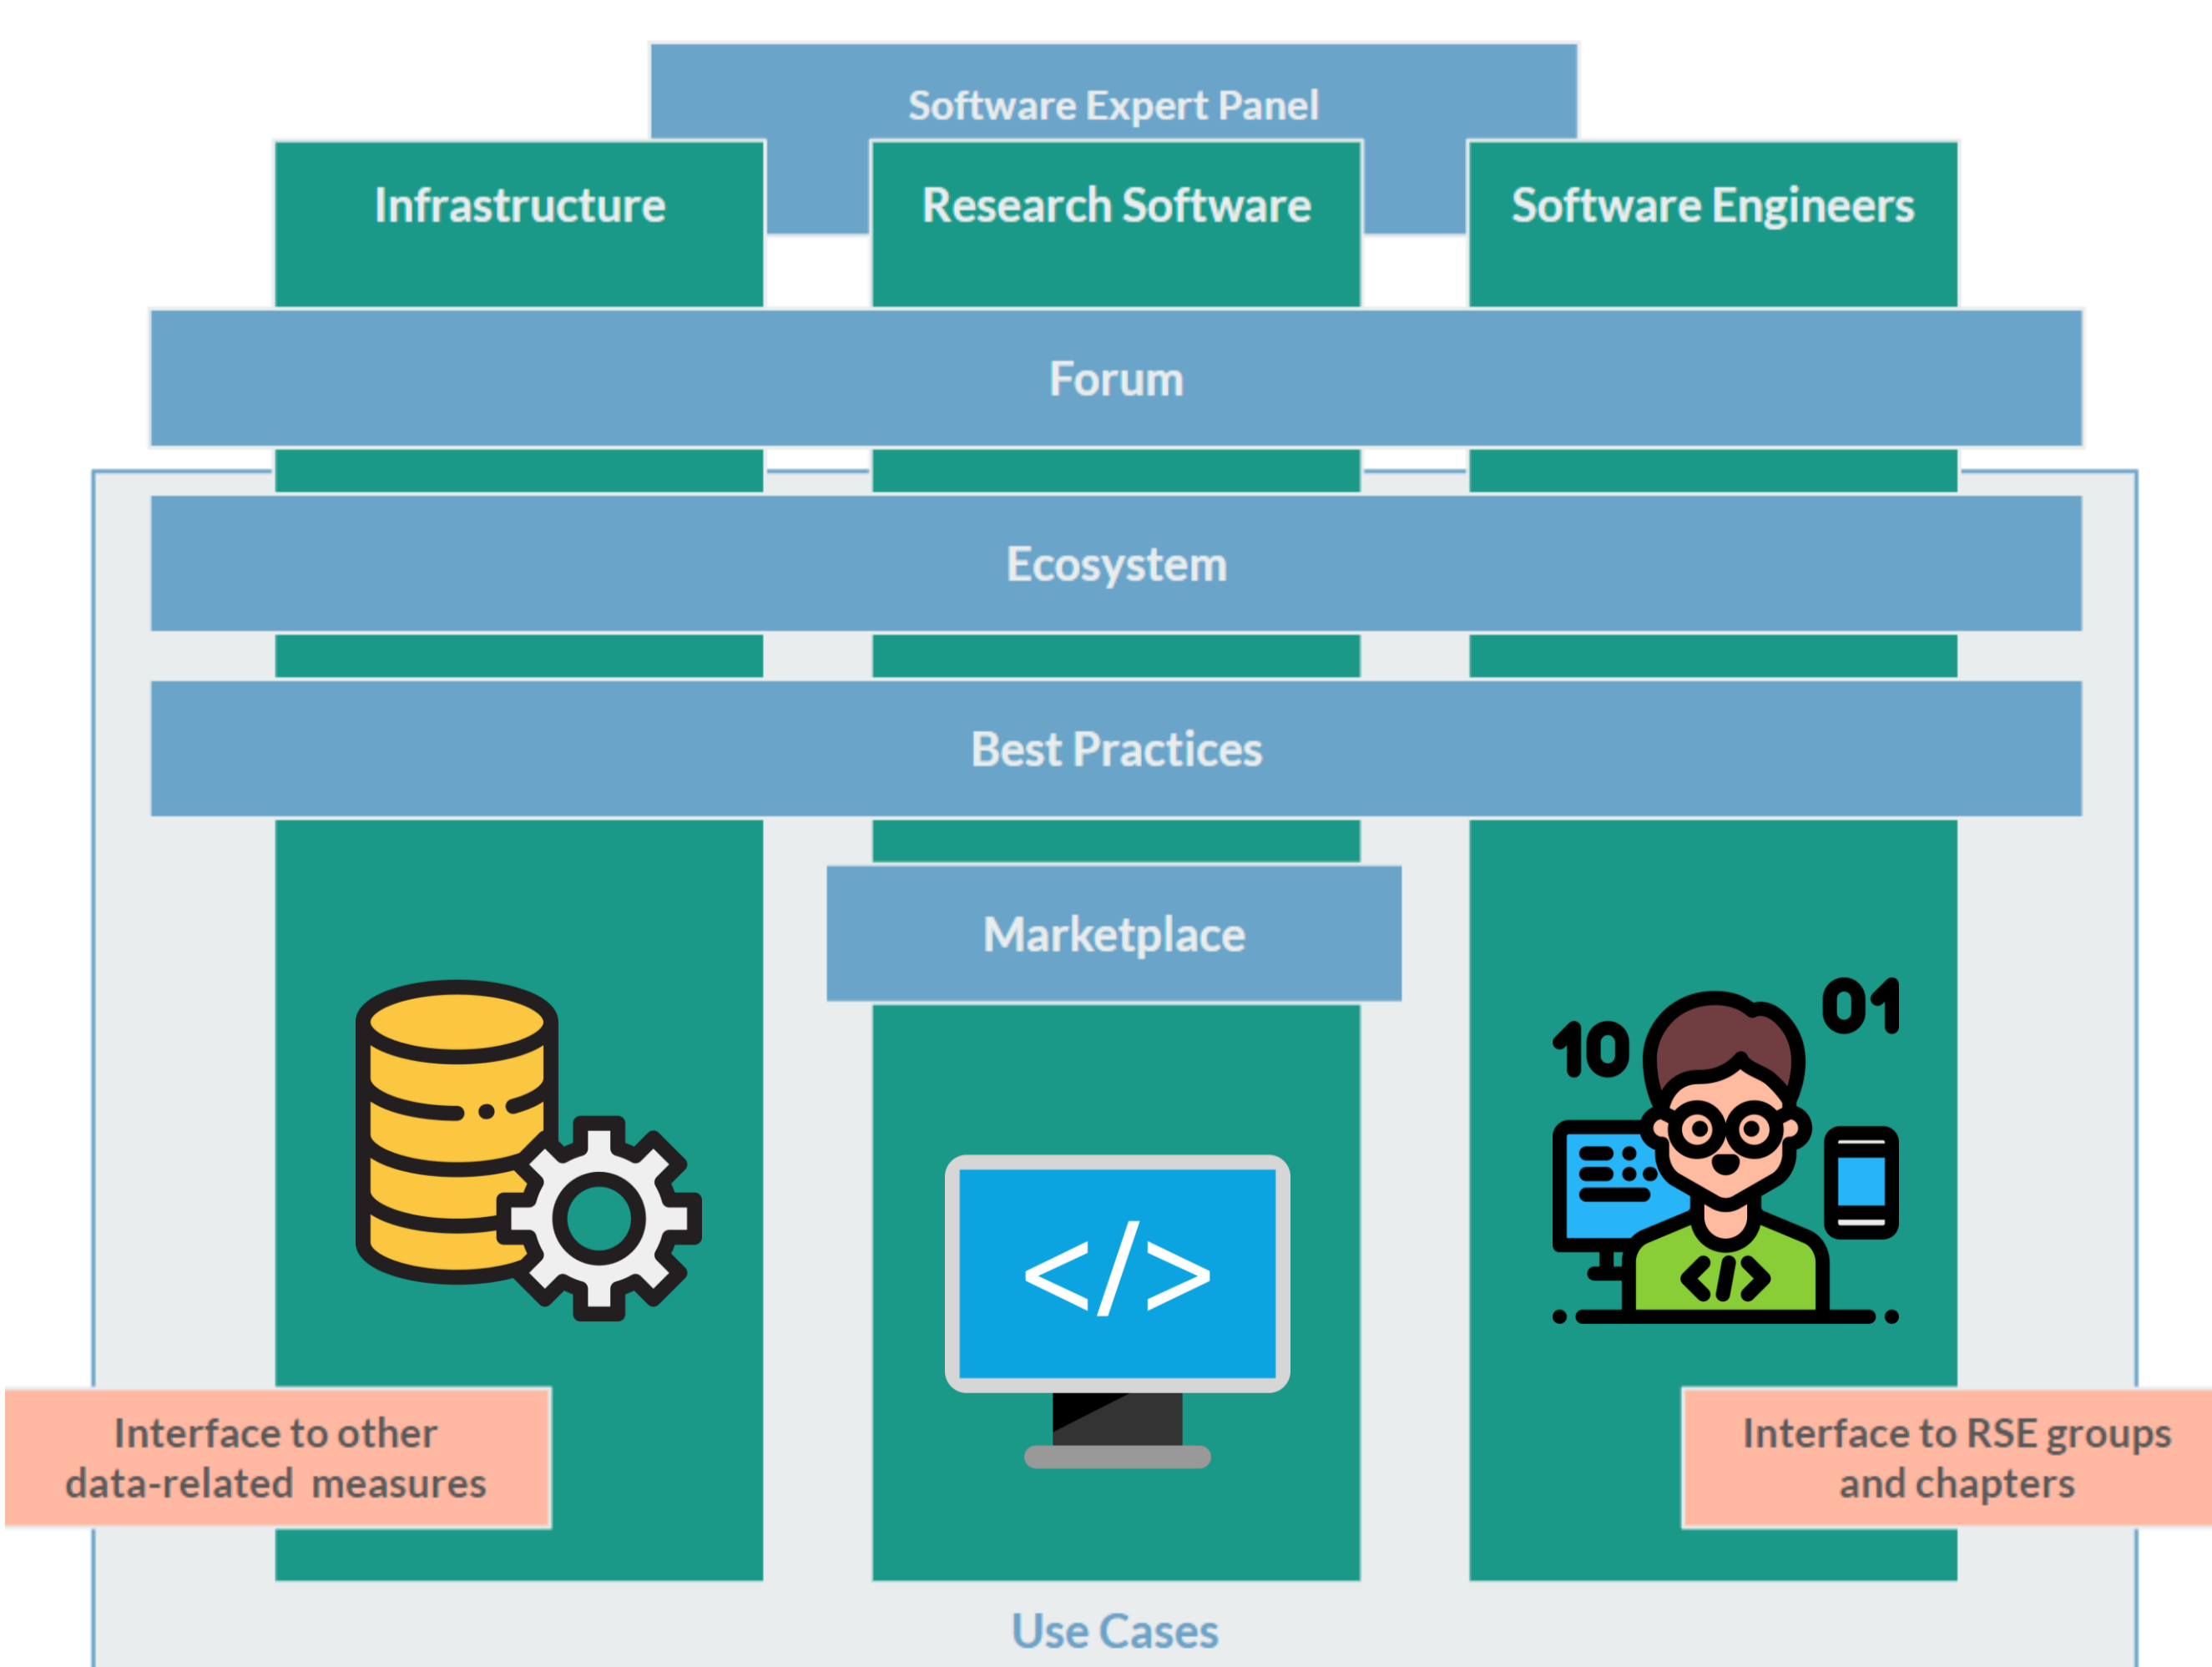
Software Expert Panel

Infrastructure

Research Software

Software Engineers

Forum

Ecosystem

Best Practices

Marketplace

10

01

</>

</>

Interface to other data-related measures

Interface to RSE groups and chapters

Use Cases